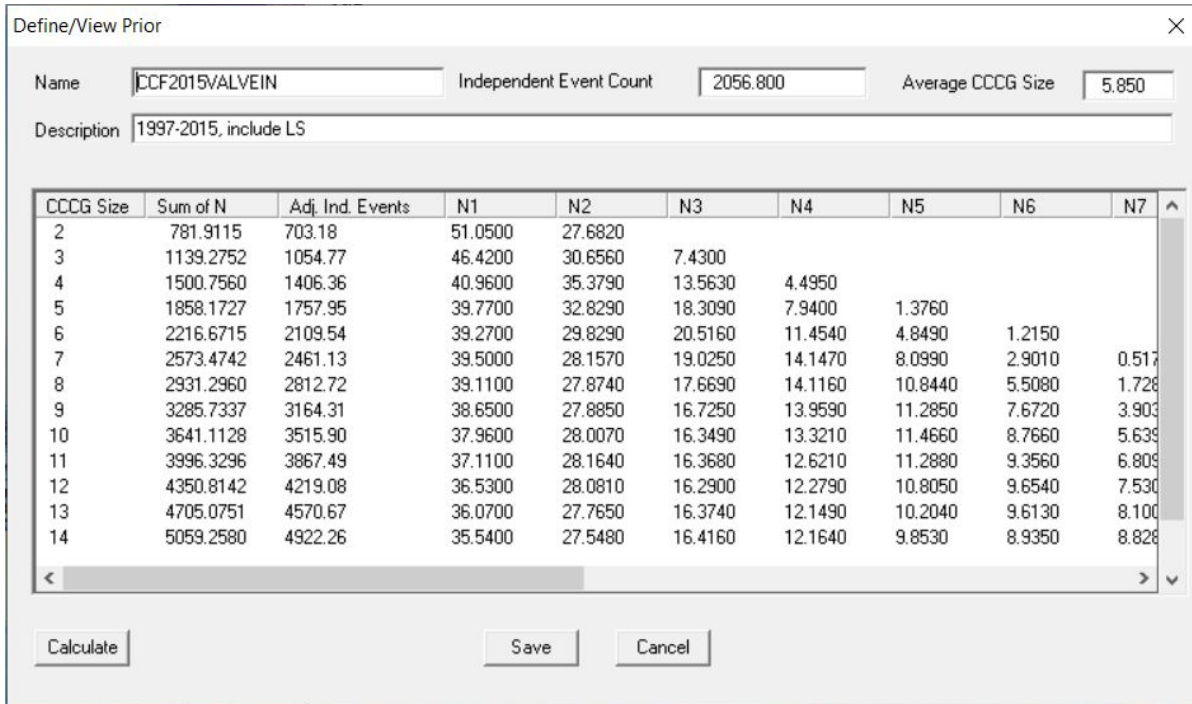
Define/View Prior

×

Name CCF2015VALVEIN Independent Event Count 2056.800 Average CCCG Size 5.850

Description 1997-2015, include LS

| CCCG Size | Sum of N | Adj. Ind. Events | N1 | N2 | N3 | N4 | N5 | N6 | N7 |
|---|---|---|---|---|---|---|---|---|---|
| 2 | 781.9115 | 703.18 | 51.0500 | 27.6820 | | | | | |
| 3 | 1139.2752 | 1054.77 | 46.4200 | 30.6560 | 7.4300 | | | | |
| 4 | 1500.7560 | 1406.36 | 40.9600 | 35.3790 | 13.5630 | 4.4950 | | | |
| 5 | 1858.1727 | 1757.95 | 39.7700 | 32.8290 | 18.3090 | 7.9400 | 1.3760 | | |
| 6 | 2216.6715 | 2109.54 | 39.2700 | 29.8290 | 20.5160 | 11.4540 | 4.8490 | 1.2150 | |
| 7 | 2573.4742 | 2461.13 | 39.5000 | 28.1570 | 19.0250 | 14.1470 | 8.0990 | 2.9010 | 0.517 |
| 8 | 2931.2960 | 2812.72 | 39.1100 | 27.8740 | 17.6690 | 14.1160 | 10.8440 | 5.5080 | 1.728 |
| 9 | 3285.7337 | 3164.31 | 38.6500 | 27.8850 | 16.7250 | 13.9590 | 11.2850 | 7.6720 | 3.903 |
| 10 | 3641.1128 | 3515.90 | 37.9600 | 28.0070 | 16.3490 | 13.3210 | 11.4660 | 8.7660 | 5.639 |
| 11 | 3996.3296 | 3867.49 | 37.1100 | 28.1640 | 16.3680 | 12.6210 | 11.2880 | 9.3560 | 6.809 |
| 12 | 4350.8142 | 4219.08 | 36.5300 | 28.0810 | 16.2900 | 12.2790 | 10.8050 | 9.6540 | 7.530 |
| 13 | 4705.0751 | 4570.67 | 36.0700 | 27.7650 | 16.3740 | 12.1490 | 10.2040 | 9.6130 | 8.100 |
| 14 | 5059.2580 | 4922.26 | 35.5400 | 27.5480 | 16.4160 | 12.1640 | 9.8530 | 8.9350 | 8.828 |

Calculate Save Cancel